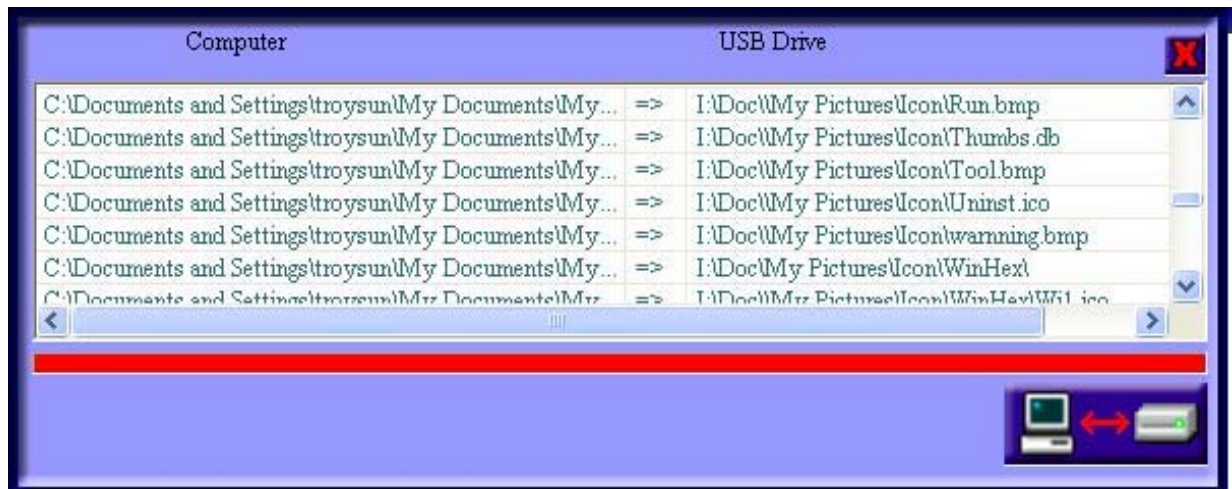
| Computer | | USB Drive |
|---|---|---|
| C:\Documents and Settings\troysun\My Documents\My... | => | I:\Doc\\My Pictures\Icon\Run.bmp |
| C:\Documents and Settings\troysun\My Documents\My... | => | I:\Doc\\My Pictures\Icon\Thumbs.db |
| C:\Documents and Settings\troysun\My Documents\My... | => | I:\Doc\\My Pictures\Icon\Tool.bmp |
| C:\Documents and Settings\troysun\My Documents\My... | => | I:\Doc\\My Pictures\Icon\Uninst.ico |
| C:\Documents and Settings\troysun\My Documents\My... | => | I:\Doc\\My Pictures\Icon\warnning.bmp |
| C:\Documents and Settings\troysun\My Documents\My... | => | I:\Doc\My Pictures\Icon\WinHex\ |
| C:\Documents and Settings\troysun\My Documents\My... | => | I:\Doc\\My Pictures\Icon\WinHex\Wi1.ico |